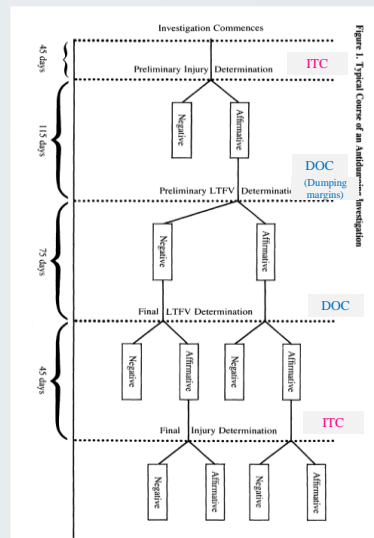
Figure 1. Typical Course of an Antidu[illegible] Investigation

Investigation Commences

45 days

Preliminary Injury Determination

ITC

115 days

Negative

Affirmative

DOC
(Dumping margins)

Preliminary LTFV Determinati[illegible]

75 days

Negative

Affirmative

Final LTFV Determination

DOC

45 days

Negative

Affirmative

Negative

Affirmative

ITC

Final Injury Determination

Negative

Affirmative

Negative

Affirmative